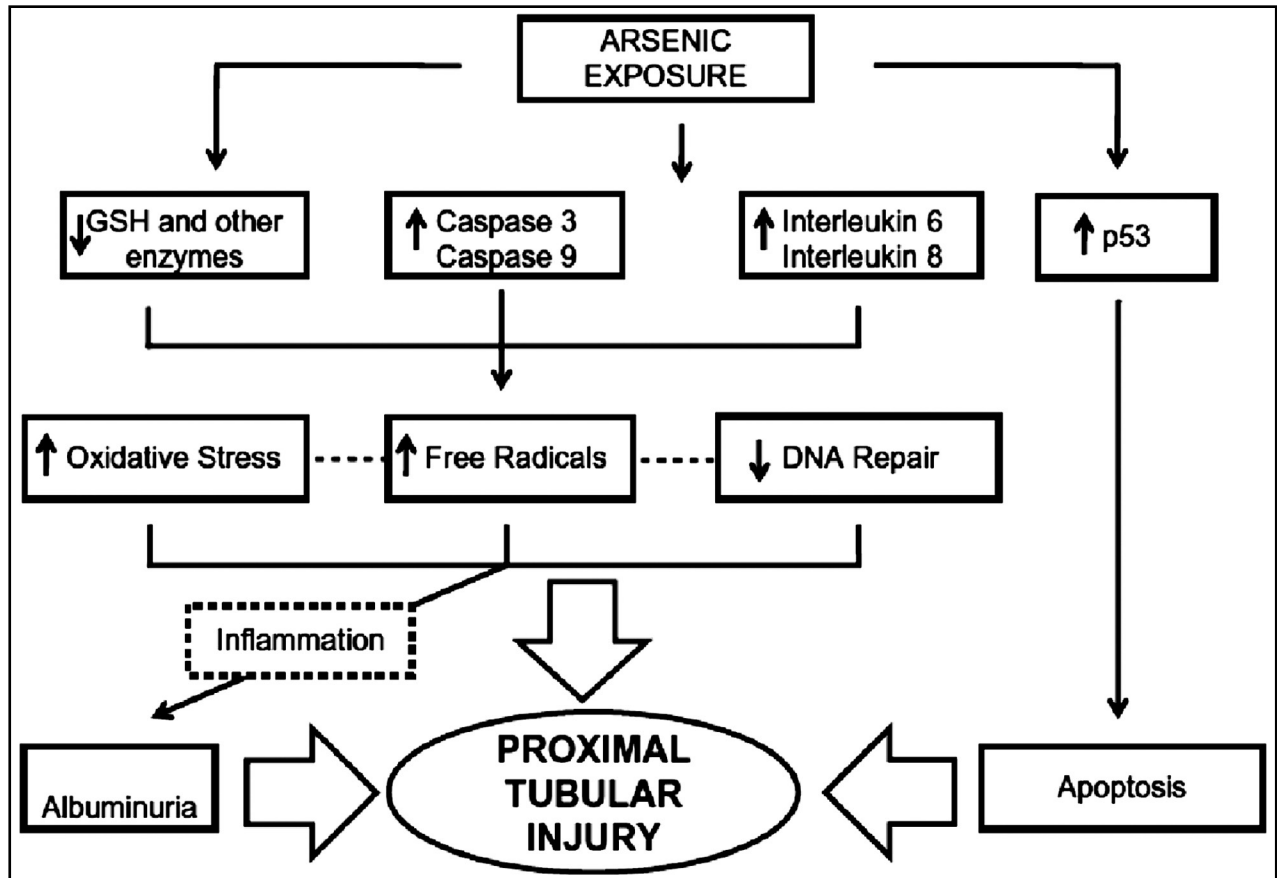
ARSENIC EXPOSURE

↓GSH and other enzymes

↑ Caspase 3 Caspase 9

↑ Interleukin 6 Interleukin 8

↑ p53

↑ Oxidative Stress

↑ Free Radicals

↓ DNA Repair

Inflammation

Albuminuria

PROXIMAL TUBULAR INJURY

Apoptosis